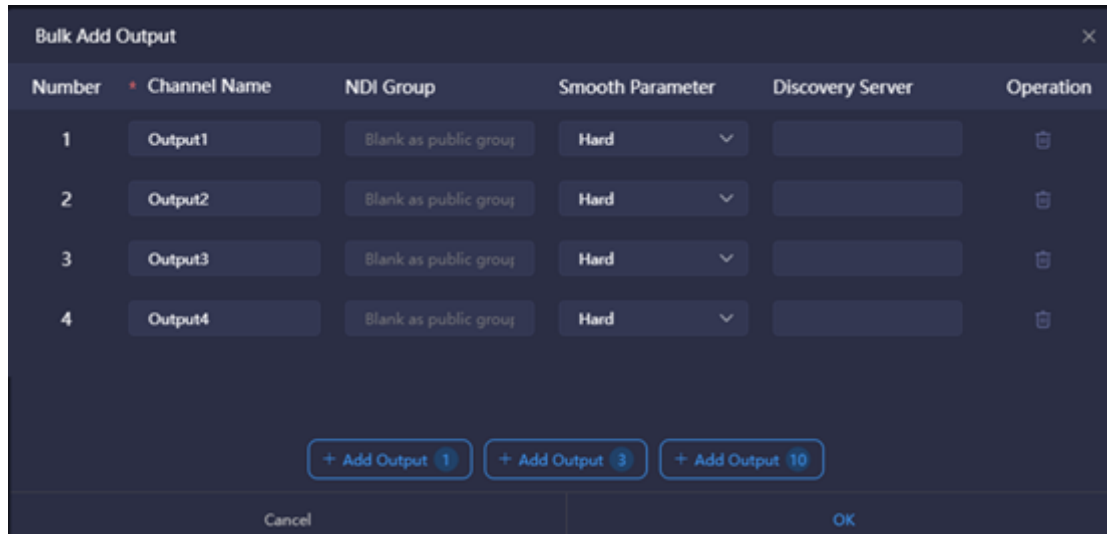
Bulk Add Output

×

| Number | * Channel Name | NDI Group | Smooth Parameter | Discovery Server | Operation |
|---|---|---|---|---|---|
| 1 | Output1 | Blank as public grou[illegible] | Hard | | |
| 2 | Output2 | Blank as public grou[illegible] | Hard | | |
| 3 | Output3 | Blank as public grou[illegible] | Hard | | |
| 4 | Output4 | Blank as public grou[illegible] | Hard | | |

+ Add Output 1

+ Add Output 3

+ Add Output 10

Cancel

OK